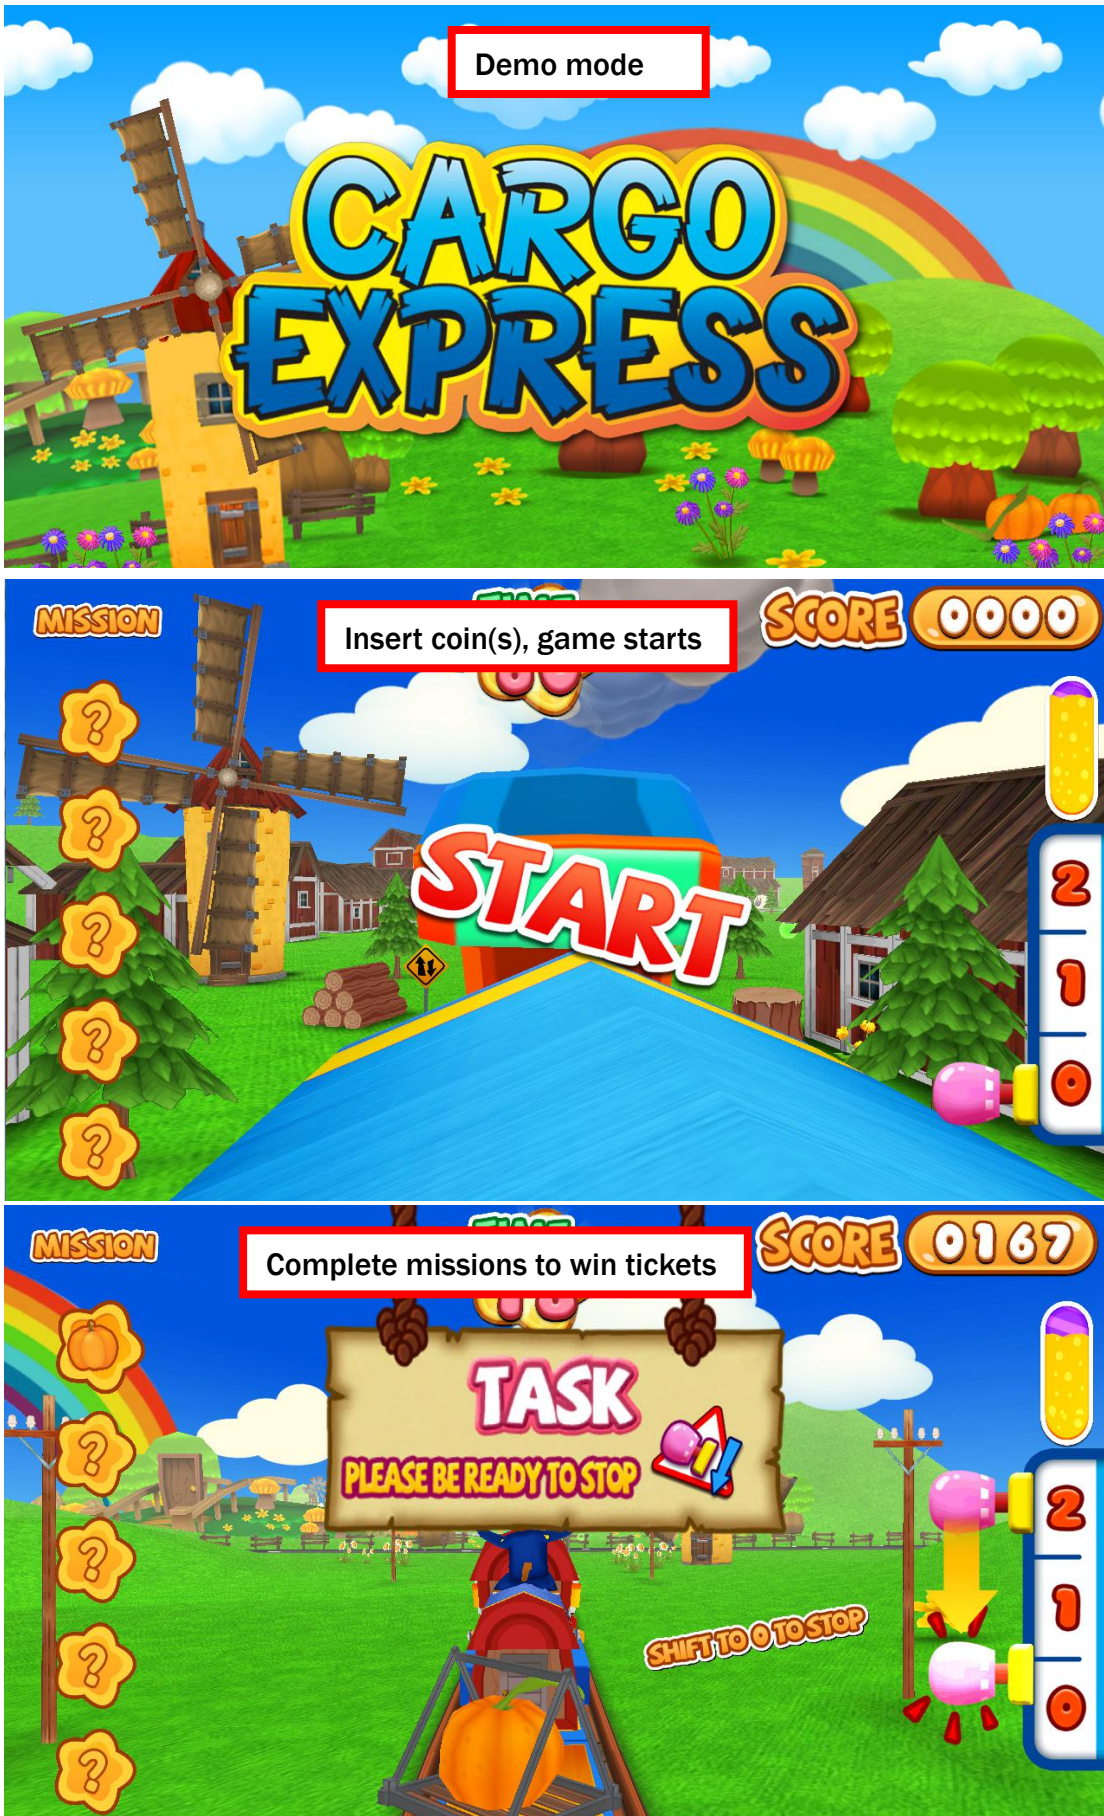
Demo mode

CARGO EXPRESS

MISSION

Insert coin(s), game starts

SCORE 0000

START

2
1
0

MISSION

Complete missions to win tickets

SCORE 0167

TASK

PLEASE BE READY TO STOP

SHIFT TO 0 TO STOP

2
1
0